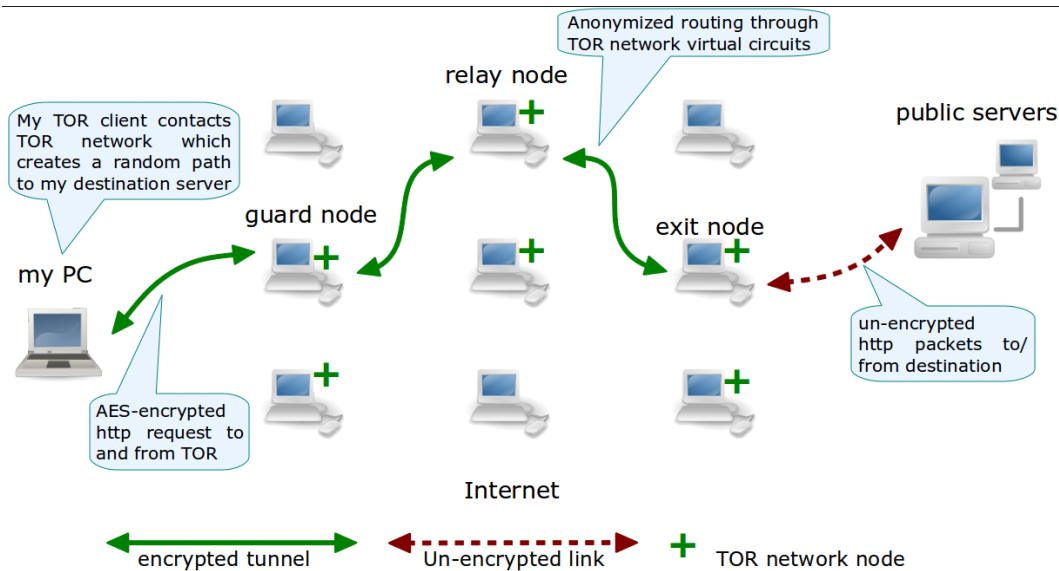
Anonymized routing through TOR network virtual circuits

relay node

My TOR client contacts TOR network which creates a random path to my destination server

public servers

guard node

exit node

my PC

un-encrypted http packets to/ from destination

AES-encrypted http request to and from TOR

Internet

encrypted tunnel

Un-encrypted link

TOR network node